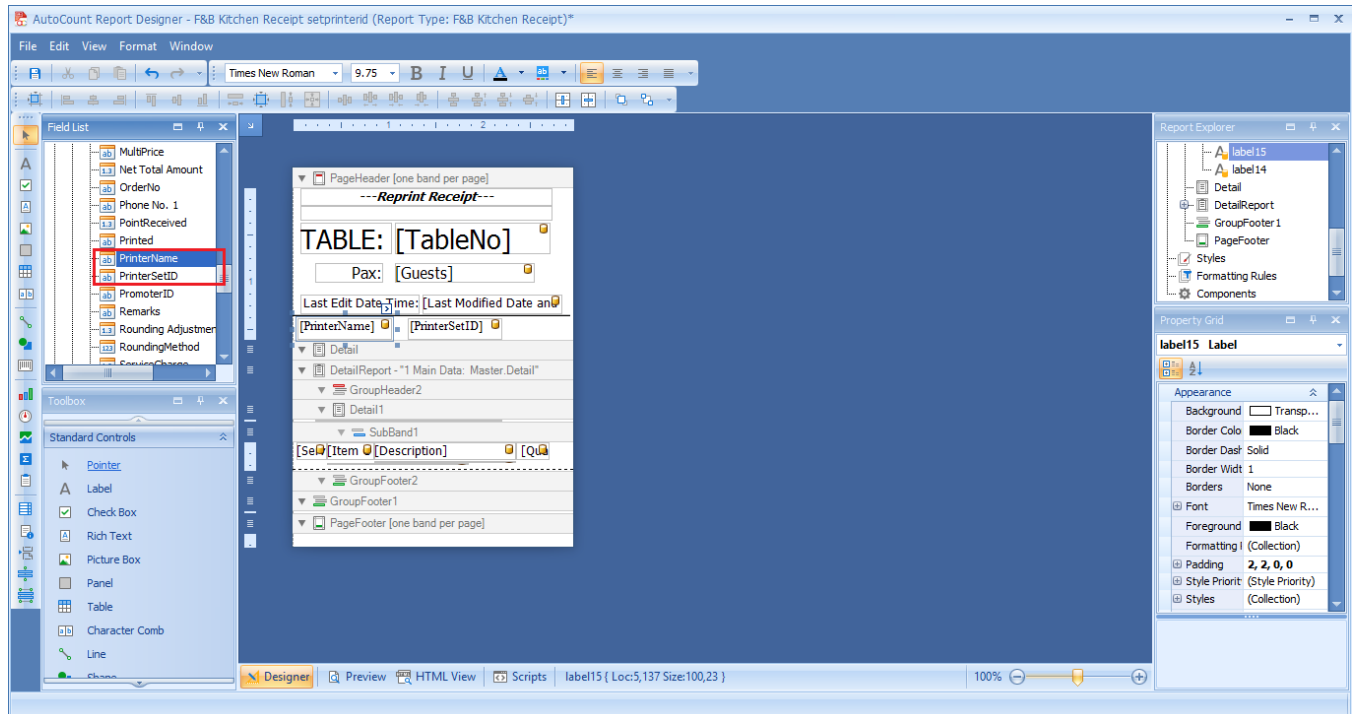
AutoCount Report Designer - F&B Kitchen Receipt setprinterid (Report Type: F&B Kitchen Receipt)*

File Edit View Format Window

Times New Roman 9.75 B I U A

Field List
MultiPrice
Net Total Amount
OrderNo
Phone No. 1
PointReceived
Printed
PrinterName
PrinterSetID
PromoterID
Remarks
Rounding Adjustmen
RoundingMethod

Toolbox
Standard Controls
Pointer
Label
Check Box
Rich Text
Picture Box
Panel
Table
Character Comb
Line

PageHeader [one band per page]
---Reprint Receipt---
TABLE: [TableNo]
Pax: [Guests]
Last Edit Date Time: [Last Modified Date an
[PrinterName] [PrinterSetID]
Detail
DetailReport - "1 Main Data: Master.Detail"
GroupHeader2
Detail1
SubBand1
[Se [Item [Description] [Qu
GroupFooter2
GroupFooter1
PageFooter [one band per page]

Report Explorer
label15
label14
Detail
DetailReport
GroupFooter1
PageFooter
Styles
Formatting Rules
Components

Property Grid
label15 Label
Appearance
| Background | Transp... |
|---|---|
| Border Colo | Black |
| Border Dash | Solid |
| Border Widt | 1 |
| Borders | None |
| Font | Times New R... |
| Foreground | Black |
| Formatting I | (Collection) |
| Padding | 2, 2, 0, 0 |
| Style Priorit | (Style Priority) |
| Styles | (Collection) |

Designer Preview HTML View Scripts label15 { Loc:5,137 Size:100,23 } 100%